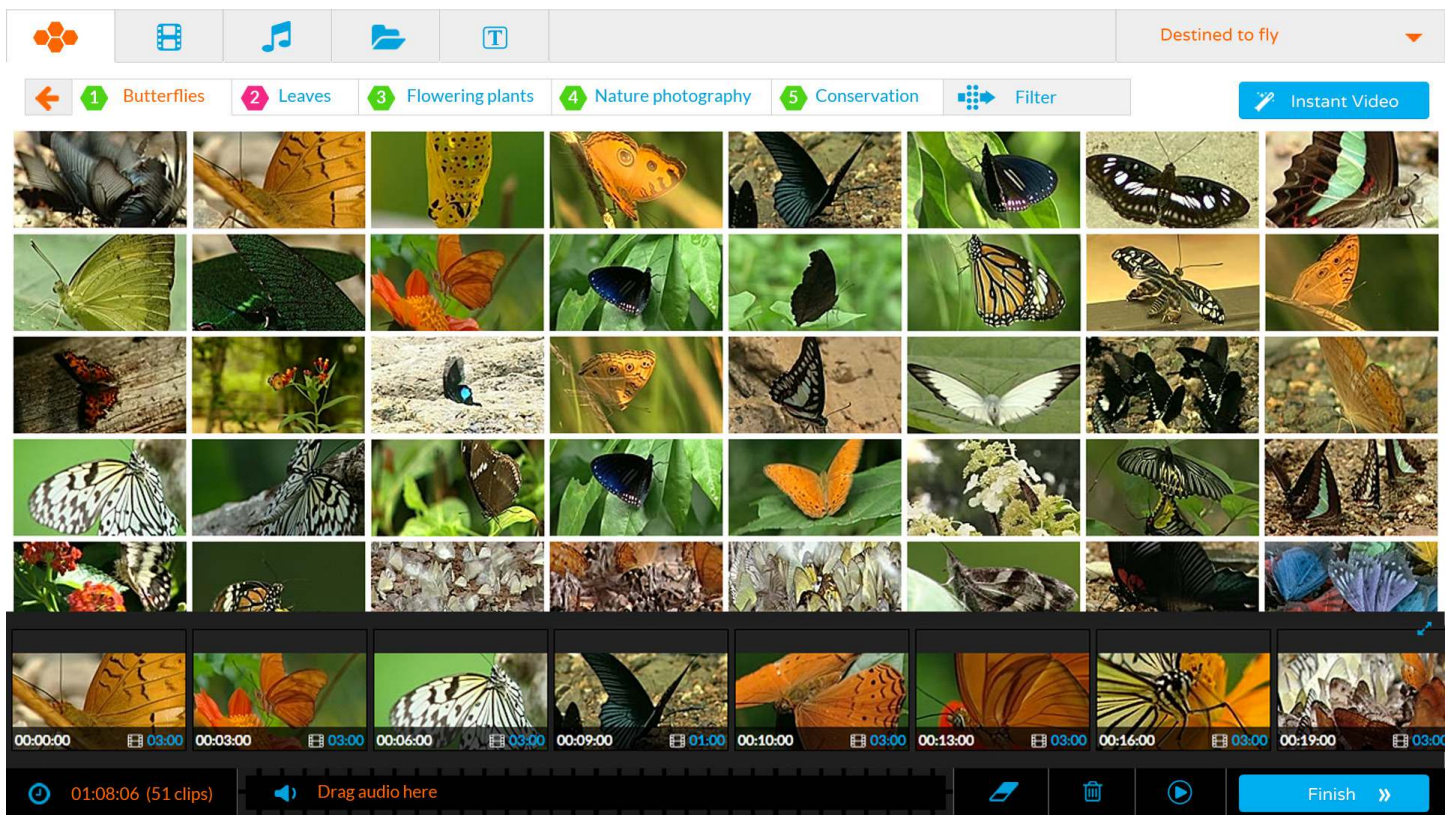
Destined to fly

1 Butterflies
2 Leaves
3 Flowering plants
4 Nature photography
5 Conservation
Filter

Instant Video

00:00:00 03:00
00:03:00 03:00
00:06:00 03:00
00:09:00 01:00
00:10:00 03:00
00:13:00 03:00
00:16:00 03:00
00:19:00 03:00

01:08:06 (51 clips)
Drag audio here
Finish